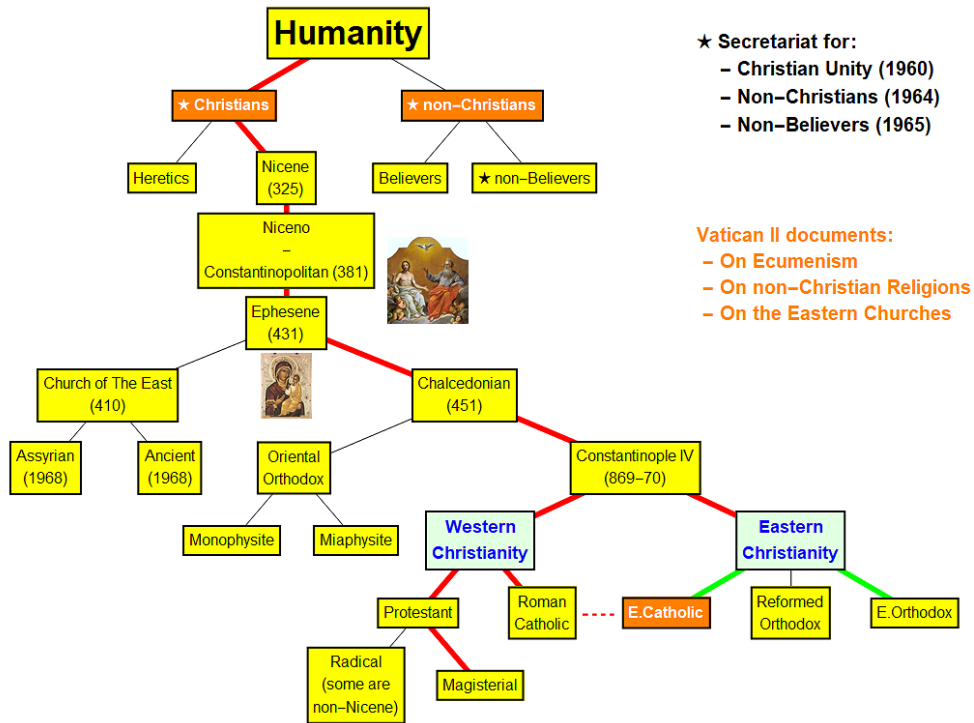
Humanity

★ Christians

★ non–Christians

Heretics

Nicene (325)

Believers

★ non–Believers

Niceno – Constantinopolitan (381)

Ephesene (431)

Church of The East (410)

Chalcedonian (451)

Assyrian (1968)

Ancient (1968)

Oriental Orthodox

Constantinople IV (869–70)

Monophysite

Miaphysite

Western Christianity

Eastern Christianity

Protestant

Roman Catholic

E.Catholic

Reformed Orthodox

E.Orthodox

Radical (some are non–Nicene)

Magisterial

★ Secretariat for:
– Christian Unity (1960)
– Non–Christians (1964)
– Non–Believers (1965)

Vatican II documents:
– On Ecumenism
– On non–Christian Religions
– On the Eastern Churches